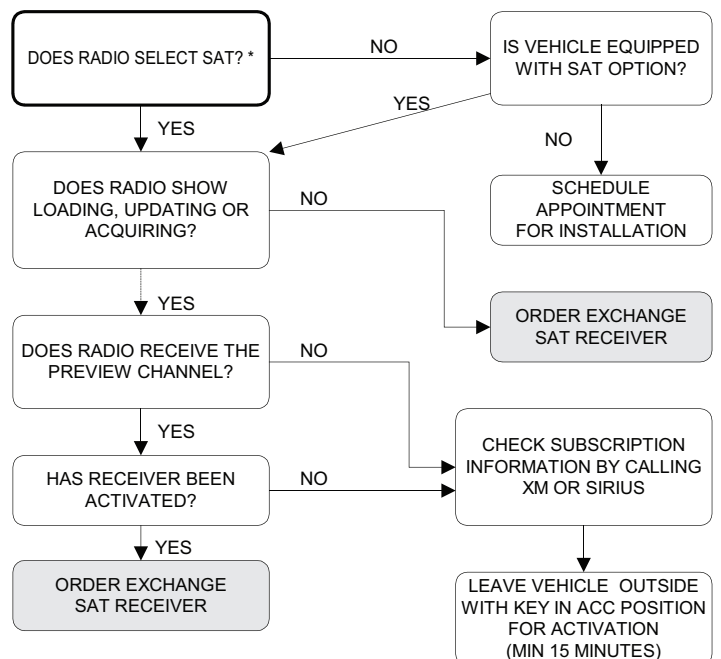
DOES RADIO SELECT SAT? *

NO

IS VEHICLE EQUIPPED WITH SAT OPTION?

YES

NO

SCHEDULE APPOINTMENT FOR INSTALLATION

YES

DOES RADIO SHOW LOADING, UPDATING OR ACQUIRING?

NO

ORDER EXCHANGE SAT RECEIVER

YES

DOES RADIO RECEIVE THE PREVIEW CHANNEL?

NO

YES

HAS RECEIVER BEEN ACTIVATED?

NO

CHECK SUBSCRIPTION INFORMATION BY CALLING XM OR SIRIUS

YES

ORDER EXCHANGE SAT RECEIVER

LEAVE VEHICLE OUTSIDE WITH KEY IN ACC POSITION FOR ACTIVATION (MIN 15 MINUTES)